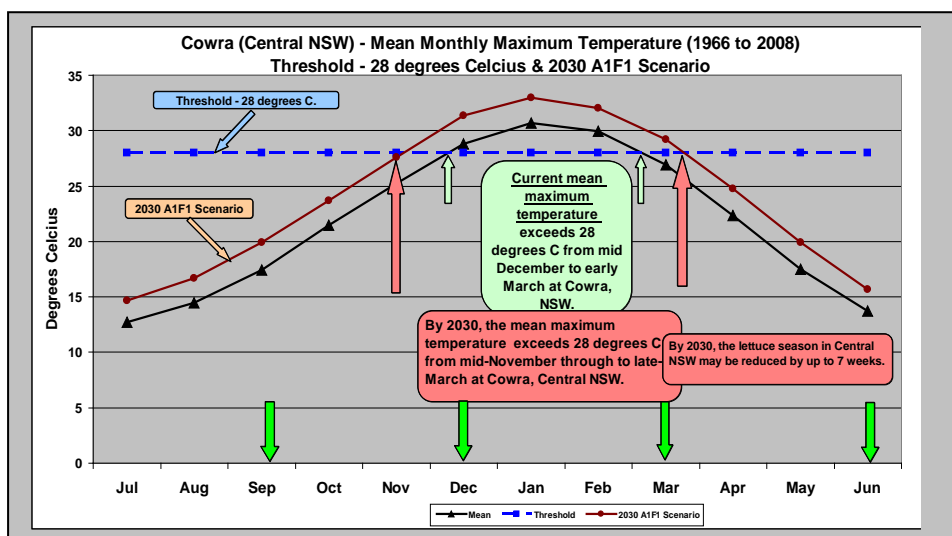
Cowra (Central NSW) - Mean Monthly Maximum Temperature (1966 to 2008)
Threshold - 28 degrees Celcius & 2030 A1F1 Scenario

Threshold - 28 degrees C.

2030 A1F1 Scenario

Current mean maximum temperature exceeds 28 degrees C from mid December to early March at Cowra, NSW.

By 2030, the mean maximum temperature exceeds 28 degrees C from mid-November through to late-March at Cowra, Central NSW.

By 2030, the lettuce season in Central NSW may be reduced by up to 7 weeks.

Degrees Celcius

35
30
25
20
15
10
5
0

Jul Aug Sep Oct Nov Dec Jan Feb Mar Apr May Jun

Mean
Threshold
2030 A1F1 Scenario